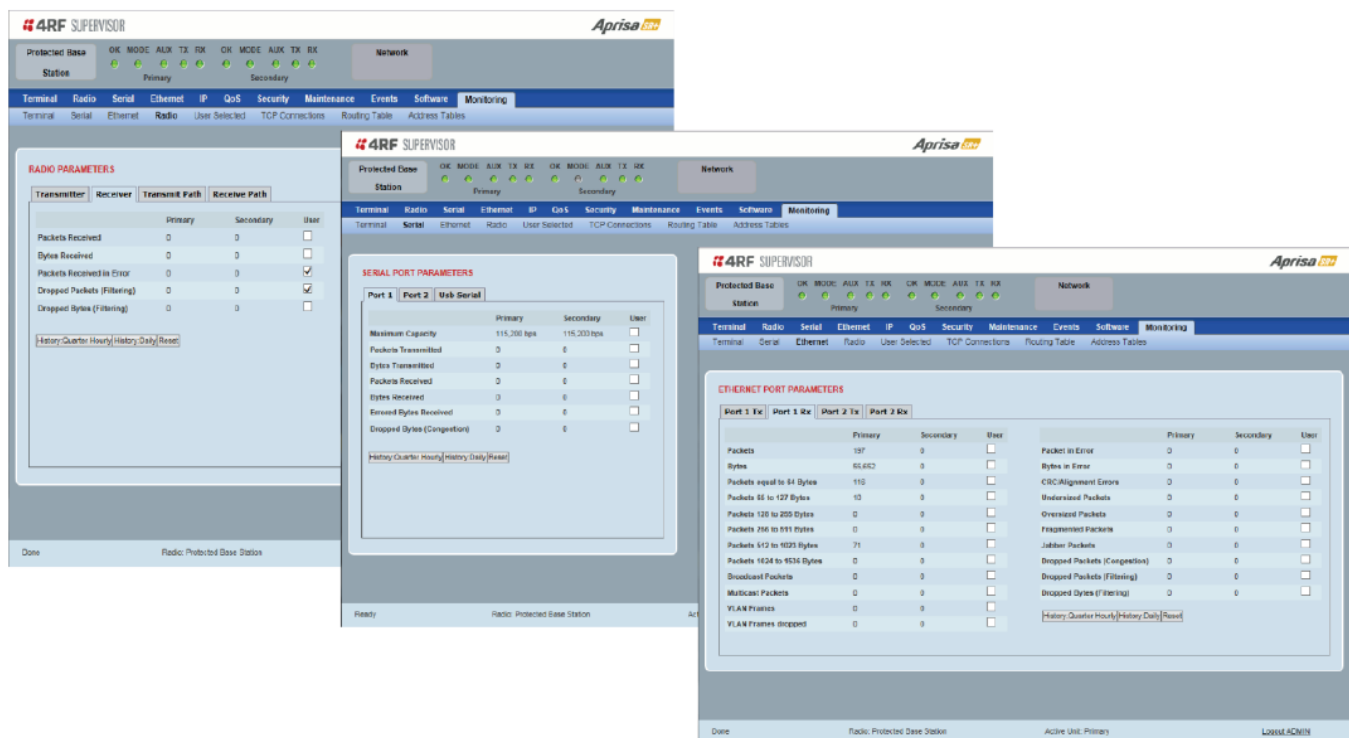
4RF SUPERVISOR
Aprisa SR+

Protected Base Station
OK MODE AUX TX RX
Primary
OK MODE AUX TX RX
Secondary
Network

Terminal Radio Serial Ethernet IP QoS Security Maintenance Events Software Monitoring
Terminal Serial Ethernet Radio User Selected TCP Connections Routing Table Address Tables

RADIO PARAMETERS

Transmitter Receiver Transmit Path Receive Path

| | Primary | Secondary | User |
|---|---|---|---|
| Packets Received | 0 | 0 | ☐ |
| Bytes Received | 0 | 0 | ☐ |
| Packets Received in Error | 0 | 0 | ☑ |
| Dropped Packets (Filtering) | 0 | 0 | ☑ |
| Dropped Bytes (Filtering) | 0 | 0 | ☐ |

History:Quarter Hourly History Daily Reset

Done Radio: Protected Base Station

4RF SUPERVISOR
Aprisa SR+

Protected Base Station
OK MODE AUX TX RX
Primary
OK MODE AUX TX RX
Secondary
Network

Terminal Radio Serial Ethernet IP QoS Security Maintenance Events Software Monitoring
Terminal Serial Ethernet Radio User Selected TCP Connections Routing Table Address Tables

SERIAL PORT PARAMETERS

Port 1 Port 2 Usb Serial

| | Primary | Secondary | User |
|---|---|---|---|
| Maximum Capacity | 115,200 bps | 115,200 bps | ☐ |
| Packets Transmitted | 0 | 0 | ☐ |
| Bytes Transmitted | 0 | 0 | ☐ |
| Packets Received | 0 | 0 | ☐ |
| Bytes Received | 0 | 0 | ☐ |
| Errored Bytes Received | 0 | 0 | ☐ |
| Dropped Bytes (Congestion) | 0 | 0 | ☐ |

History:Quarter Hourly History Daily Reset

Ready Radio: Protected Base Station Ac

4RF SUPERVISOR
Aprisa SR+

Protected Base Station
OK MODE AUX TX RX
Primary
OK MODE AUX TX RX
Secondary
Network

Terminal Radio Serial Ethernet IP QoS Security Maintenance Events Software Monitoring
Terminal Serial Ethernet Radio User Selected TCP Connections Routing Table Address Tables

ETHERNET PORT PARAMETERS

Port 1 Tx Port 1 Rx Port 2 Tx Port 2 Rx

| | Primary | Secondary | User |
|---|---|---|---|
| Packets | 197 | 0 | ☐ |
| Bytes | 58,652 | 0 | ☐ |
| Packets equal to 64 Bytes | 116 | 0 | ☐ |
| Packets 65 to 127 Bytes | 10 | 0 | ☐ |
| Packets 128 to 255 Bytes | 0 | 0 | ☐ |
| Packets 256 to 511 Bytes | 0 | 0 | ☐ |
| Packets 512 to 1023 Bytes | 71 | 0 | ☐ |
| Packets 1024 to 1536 Bytes | 0 | 0 | ☐ |
| Broadcast Packets | 0 | 0 | ☐ |
| Multicast Packets | 0 | 0 | ☐ |
| VLAN Frames | 0 | 0 | ☐ |
| VLAN Frames dropped | 0 | 0 | ☐ |

| | Primary | Secondary | User |
|---|---|---|---|
| Packet in Error | 0 | 0 | ☐ |
| Bytes in Error | 0 | 0 | ☐ |
| CRC/Alignment Errors | 0 | 0 | ☐ |
| Undersized Packets | 0 | 0 | ☐ |
| Oversized Packets | 0 | 0 | ☐ |
| Fragmented Packets | 0 | 0 | ☐ |
| Jabber Packets | 0 | 0 | ☐ |
| Dropped Packets (Congestion) | 0 | 0 | ☐ |
| Dropped Packets (Filtering) | 0 | 0 | ☐ |
| Dropped Bytes (Filtering) | 0 | 0 | ☐ |

History:Quarter Hourly History Daily Reset

Done Radio: Protected Base Station Active Unit: Primary Logout ADMIN